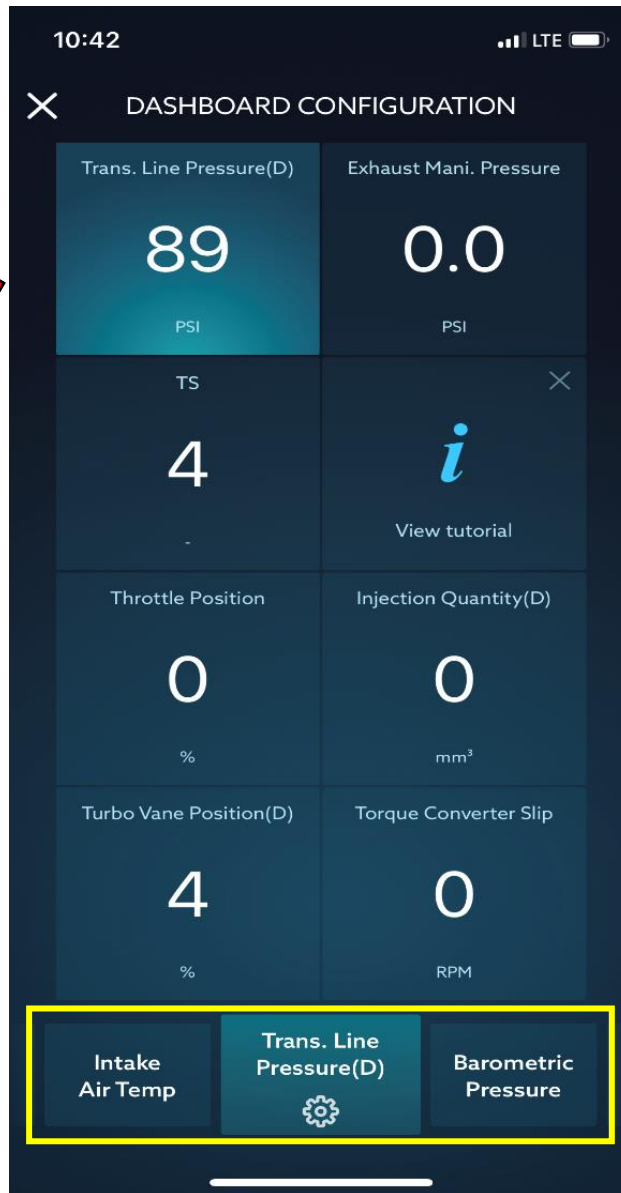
10:42

LTE

DASHBOARD CONFIGURATION

Trans. Line Pressure(D)
89
PSI

Exhaust Mani. Pressure
0.0
PSI

TS
4
-

i
View tutorial

Throttle Position
0
%

Injection Quantity(D)
0
mm³

Turbo Vane Position(D)
4
%

Torque Converter Slip
0
RPM

Intake Air Temp

Trans. Line Pressure(D)

Barometric Pressure